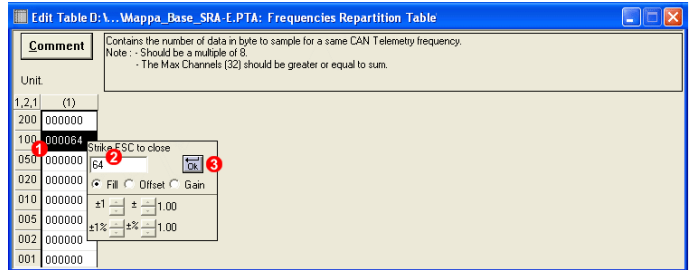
Edit Table D:\...\Mappa_Base_SRA-E.PTA: Frequencies Repartition Table

Comment

Contains the number of data in byte to sample for a same CAN Telemetry frequency.
Note : - Should be a multiple of 8.
- The Max Channels (32) should be greater or equal to sum.

Unit.

| 1,2,1 | (1) |
|---|---|
| 200 | 000000 |
| 100 | 000064 |
| 050 | 000000 |
| 020 | 000000 |
| 010 | 000000 |
| 005 | 000000 |
| 002 | 000000 |
| 001 | 000000 |

1

Strike ESC to close

64

2

Ok

3

Fill Offset Gain

±1 ± 1.00

±1% ±% 1.00